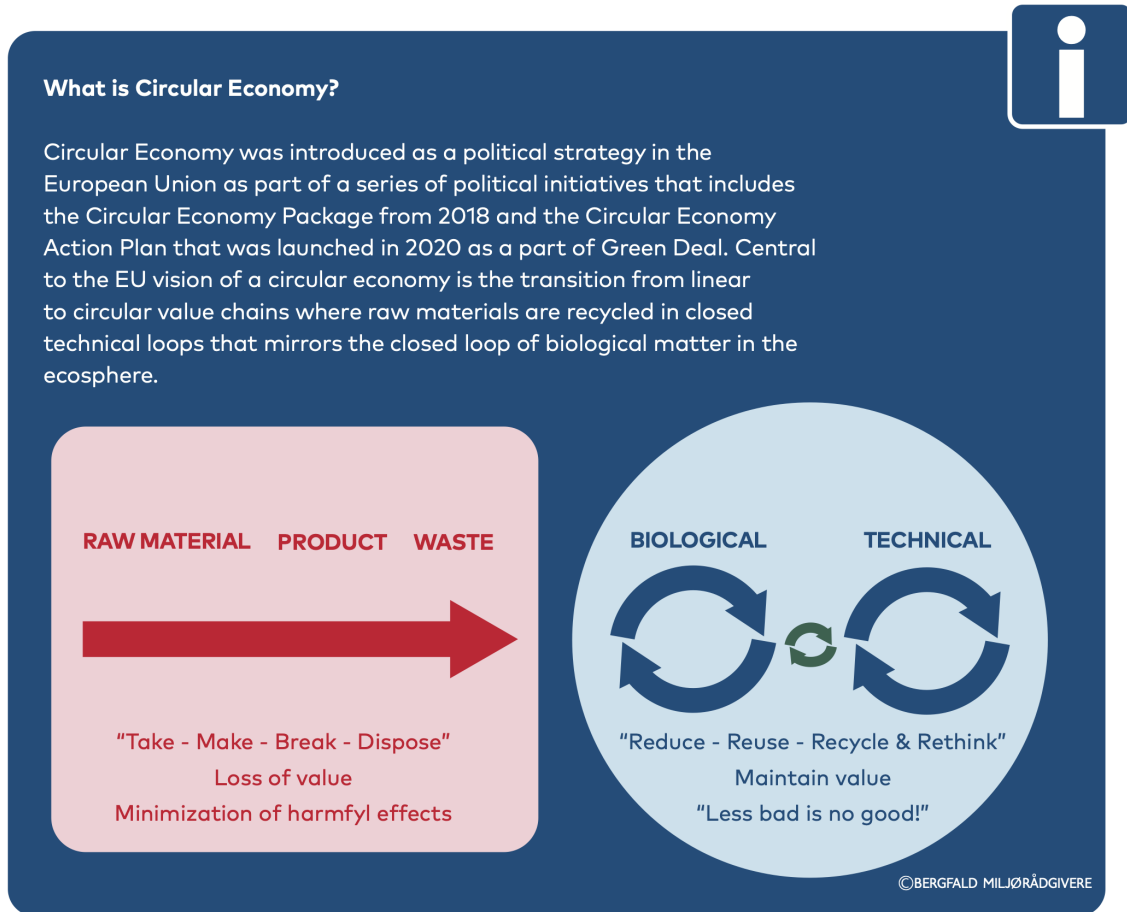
i

**What is Circular Economy?**

Circular Economy was introduced as a political strategy in the European Union as part of a series of political initiatives that includes the Circular Economy Package from 2018 and the Circular Economy Action Plan that was launched in 2020 as a part of Green Deal. Central to the EU vision of a circular economy is the transition from linear to circular value chains where raw materials are recycled in closed technical loops that mirrors the closed loop of biological matter in the ecosphere.

RAW MATERIAL PRODUCT WASTE

"Take - Make - Break - Dispose"
Loss of value
Minimization of harmfyl effects

BIOLOGICAL TECHNICAL

"Reduce - Reuse - Recycle & Rethink"
Maintain value
"Less bad is no good!"

©BERGFALD MILJØRÅDGIVERE